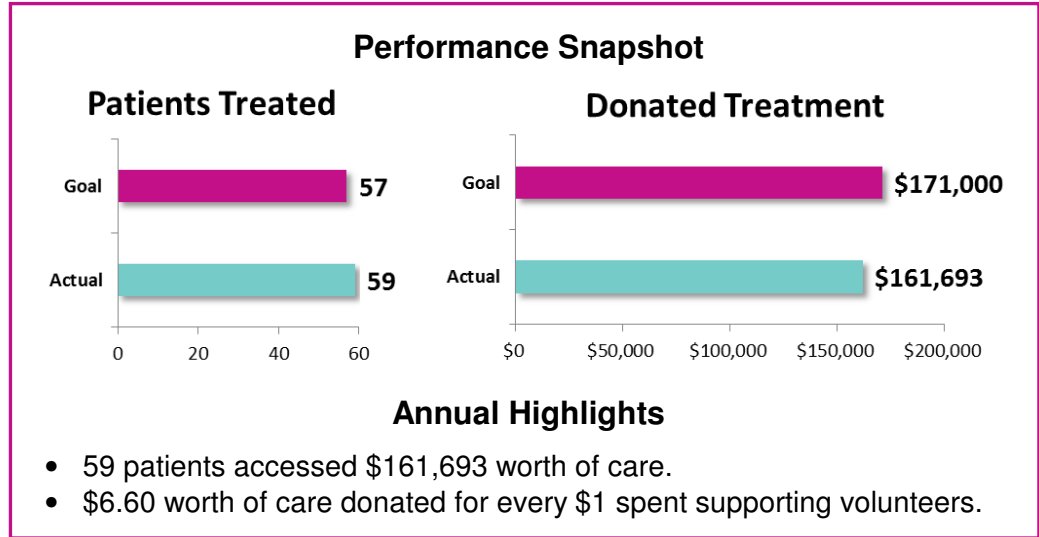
Performance Snapshot

Patients Treated

Goal 57

Actual 59

0 20 40 60

Donated Treatment

Goal $171,000

Actual $161,693

$0 $50,000 $100,000 $150,000 $200,000

Annual Highlights

- 59 patients accessed $161,693 worth of care.
- $6.60 worth of care donated for every $1 spent supporting volunteers.